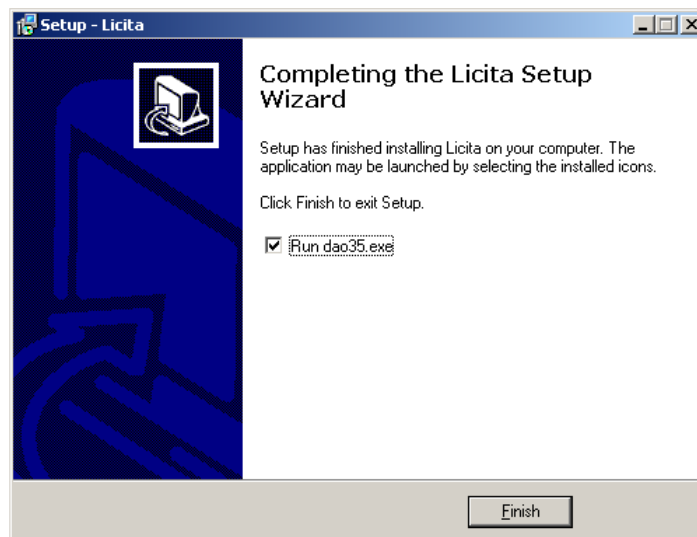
Setup - Licita

Completing the Licita Setup Wizard

Setup has finished installing Licita on your computer. The application may be launched by selecting the installed icons.

Click Finish to exit Setup.

☑ Run dao35.exe

Finish